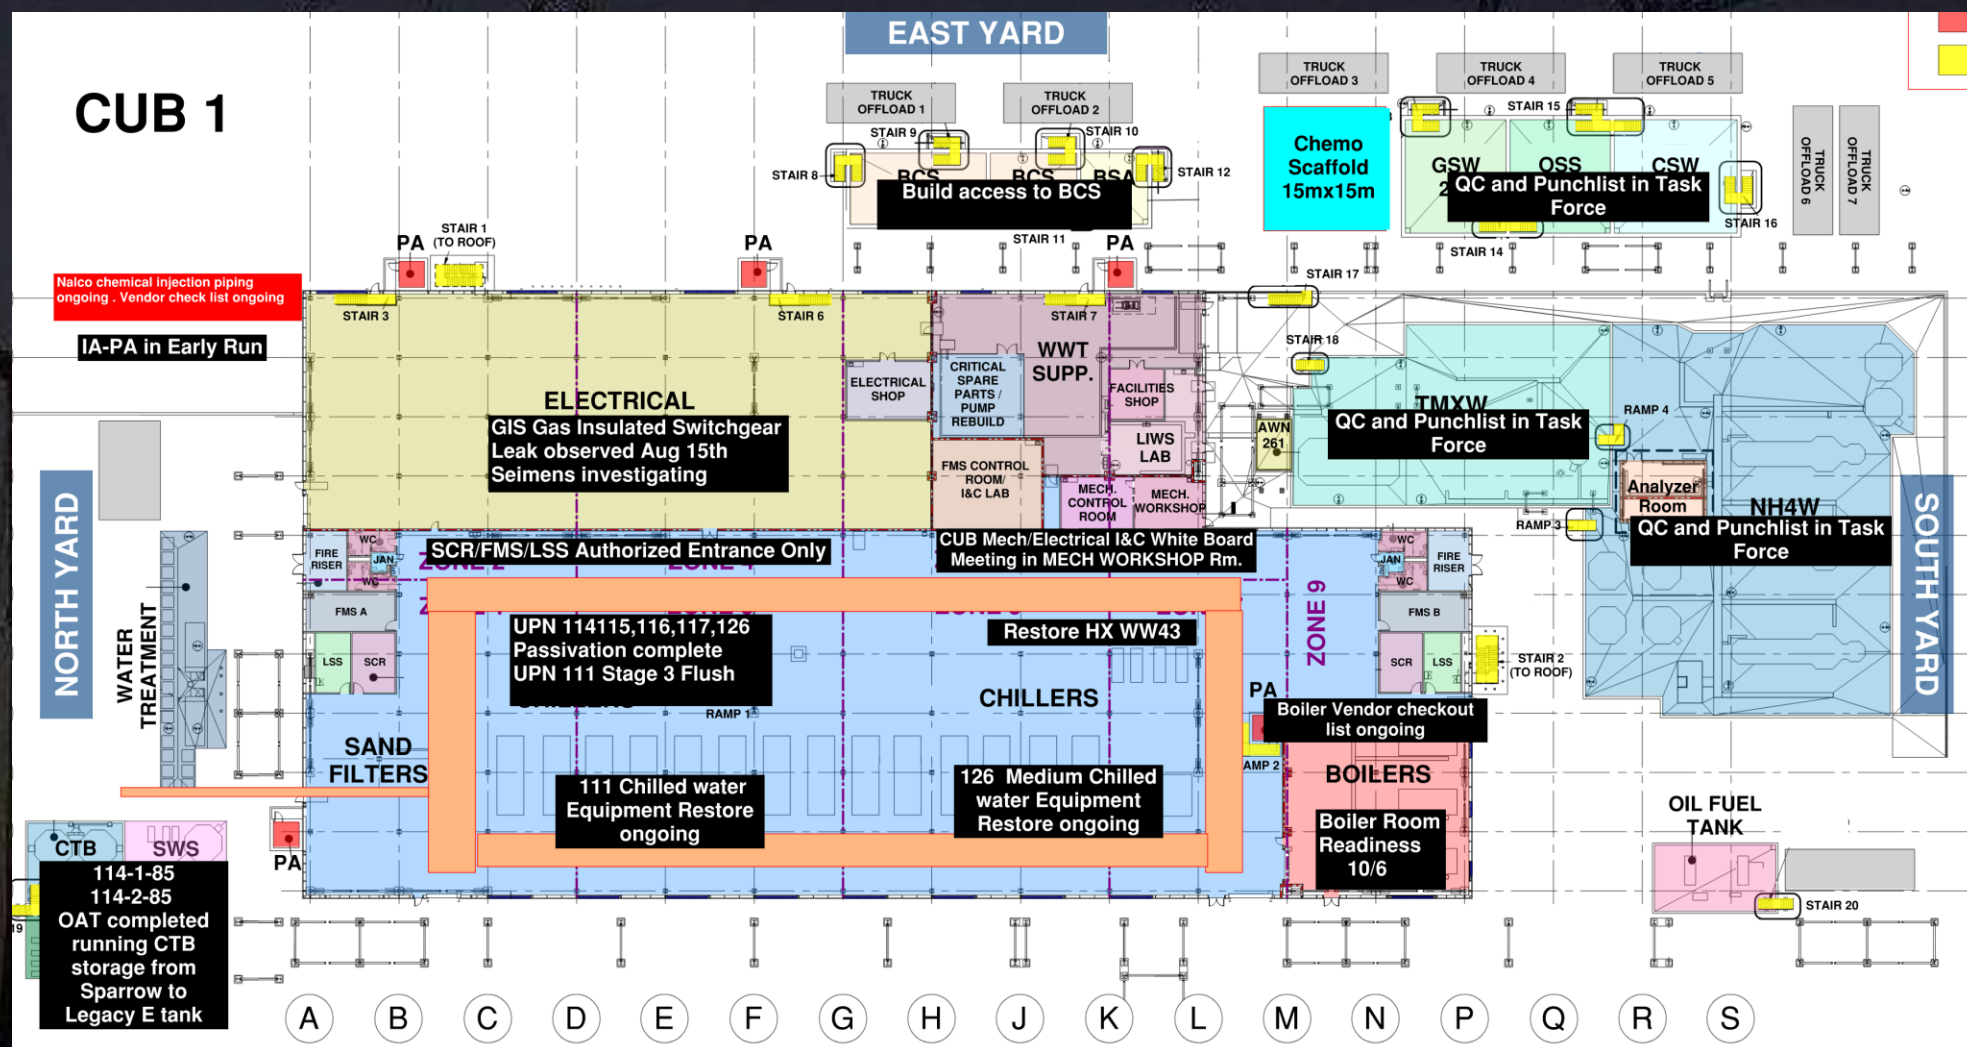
CUB 1

EAST YARD

TRUCK OFFLOAD 1
TRUCK OFFLOAD 2
TRUCK OFFLOAD 3
TRUCK OFFLOAD 4
TRUCK OFFLOAD 5
TRUCK OFFLOAD 6
TRUCK OFFLOAD 7

STAIR 8
STAIR 9
STAIR 10
STAIR 12
STAIR 15
STAIR 16
STAIR 14
STAIR 11
STAIR 17

BCS
BCS
BSA
Build access to BCS

Chemo Scaffold 15mx15m

GSW
OSS
CSW
QC and Punchlist in Task Force

PA
STAIR 1 (TO ROOF)
PA
PA

Nalco chemical injection piping ongoing . Vendor check list ongoing

IA-PA in Early Run

STAIR 3
STAIR 6
STAIR 7
STAIR 18

ELECTRICAL
GIS Gas Insulated Switchgear Leak observed Aug 15th Seimens investigating

ELECTRICAL SHOP
CRITICAL SPARE PARTS / PUMP REBUILD
WWT SUPP.
FACILITIES SHOP
LIWS LAB
FMS CONTROL ROOM/ I&C LAB
MECH. CONTROL ROOM
MECH. WORKSHOP

AWN 261
TMXW
QC and Punchlist in Task Force
RAMP 4
Analyzer Room
NH4W
QC and Punchlist in Task Force
RAMP 3

NORTH YARD
WATER TREATMENT
SOUTH YARD

FIRE RISER
WC
JAN
WC
SCR/FMS/LSS Authorized Entrance Only
CUB Mech/Electrical I&C White Board Meeting in MECH WORKSHOP Rm.
WC
JAN
WC
FIRE RISER

FMS A
LSS
SCR
UPN 114115,116,117,126 Passivation complete UPN 111 Stage 3 Flush
Restore HX WW43
ZONE 9
FMS B
SCR
LSS
STAIR 2 (TO ROOF)

RAMP 1
CHILLERS
PA
Boiler Vendor checkout list ongoing

SAND FILTERS
111 Chilled water Equipment Restore ongoing
126 Medium Chilled water Equipment Restore ongoing
AMP 2
BOILERS
Boiler Room Readiness 10/6

OIL FUEL TANK
STAIR 20

CTB
SWS
PA
114-1-85
114-2-85
OAT completed running CTB storage from Sparrow to Legacy E tank

A B C D E F G H J K L M N P Q R S